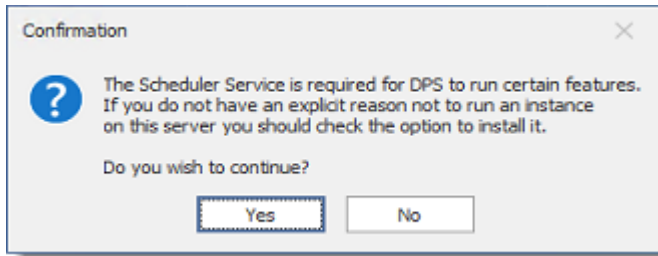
Confirmation

The Scheduler Service is required for DPS to run certain features. If you do not have an explicit reason not to run an instance on this server you should check the option to install it.

Do you wish to continue?

Yes

No